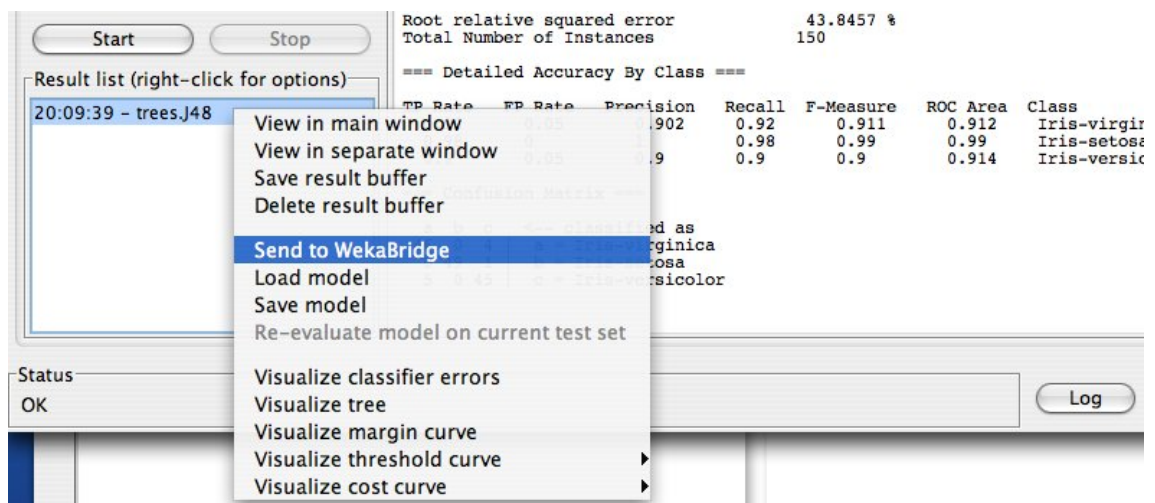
Start Stop

Result list (right-click for options)

20:09:39 - trees.J48

Root relative squared error 43.8457 %
Total Number of Instances 150

=== Detailed Accuracy By Class ===

| TP Rate | FP Rate | Precision | Recall | F-Measure | ROC Area | Class |
|---|---|---|---|---|---|---|
| | 0.05 | .902 | 0.92 | 0.911 | 0.912 | Iris-virgir |
| | 0 | 1 | 0.98 | 0.99 | 0.99 | Iris-setosa |
| | 0.05 | .9 | 0.9 | 0.9 | 0.914 | Iris-versic |

=== Confusion Matrix ===

a b c <-- classified as
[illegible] | a = Iris-virginica
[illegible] | b = Iris-setosa
5 0 45 | c = Iris-versicolor

View in main window
View in separate window
Save result buffer
Delete result buffer
Send to WekaBridge
Load model
Save model
Re-evaluate model on current test set
Visualize classifier errors
Visualize tree
Visualize margin curve
Visualize threshold curve
Visualize cost curve

Status
OK

Log